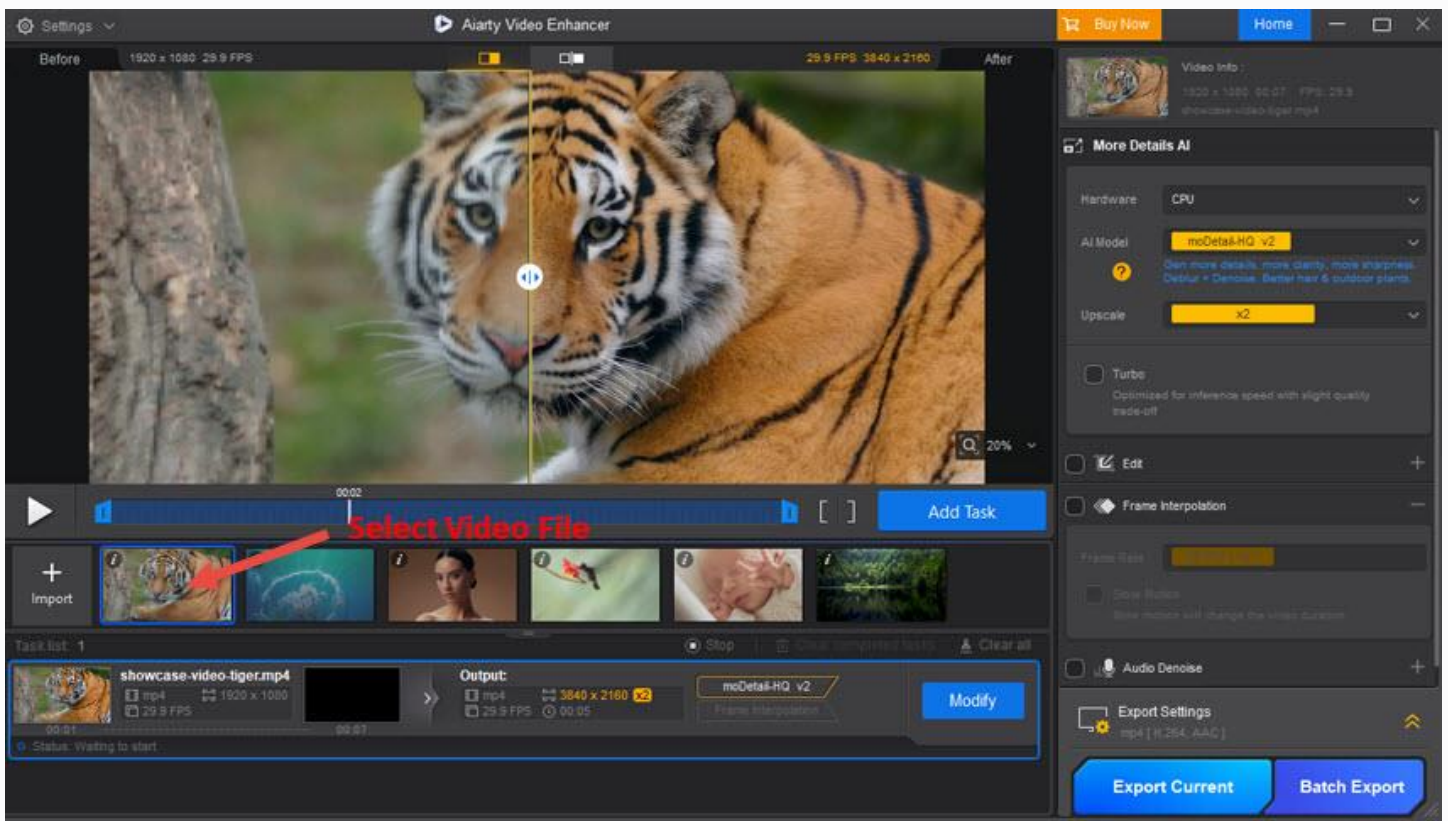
Settings
Aiarty Video Enhancer
Buy Now
Home
Before
1920 x 1080 29.9 FPS
29.9 FPS 3840 x 2160
After
Video Info :
1920 x 1080 00:07 FPS: 29.9
showcase-video-tiger.mp4
More Details AI
Hardware
CPU
AI Model
moDetail-HQ v2
Gen more details, more clarity, more sharpness. Deblur + Denoise. Better hair & outdoor plants.
Upscale
x2
Turbo
Optimized for inference speed with slight quality trade-off
20%
00:02
Add Task
Select Video File
Import
Edit
Frame Interpolation
Frame Rate
Slow Motion
Slow motion will change the video duration
Audio Denoise
Task list: 1
Stop
Clear completed tasks
Clear all
showcase-video-tiger.mp4
mp4
1920 x 1080
29.9 FPS
00:01
00:07
Output:
mp4
3840 x 2160
x2
29.9 FPS
00:05
moDetail-HQ v2
Frame Interpolation
Modify
Status: Waiting to start
Export Settings
mp4 [ H.264, AAC ]
Export Current
Batch Export